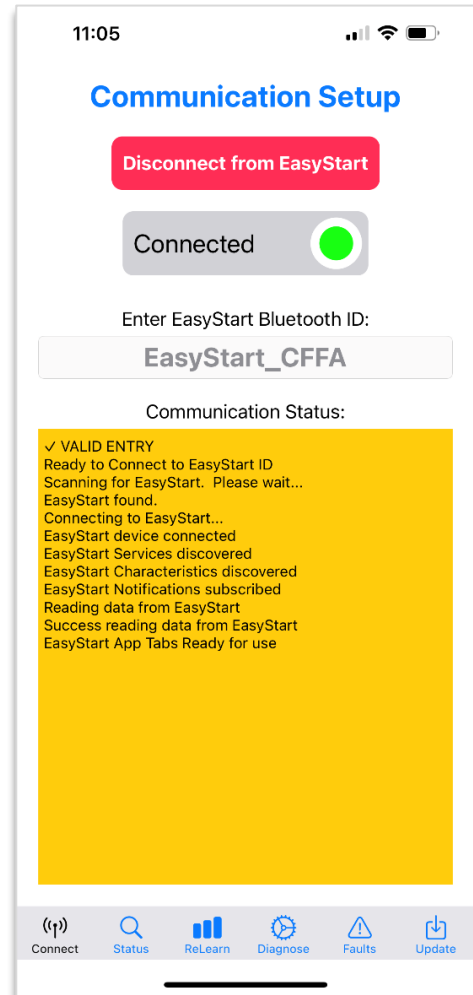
11:05

Communication Setup

Disconnect from EasyStart

Connected

Enter EasyStart Bluetooth ID:

EasyStart_CFFA

Communication Status:

✓ VALID ENTRY
Ready to Connect to EasyStart ID
Scanning for EasyStart. Please wait...
EasyStart found.
Connecting to EasyStart...
EasyStart device connected
EasyStart Services discovered
EasyStart Characteristics discovered
EasyStart Notifications subscribed
Reading data from EasyStart
Success reading data from EasyStart
EasyStart App Tabs Ready for use

Connect | Status | ReLearn | Diagnose | Faults | Update